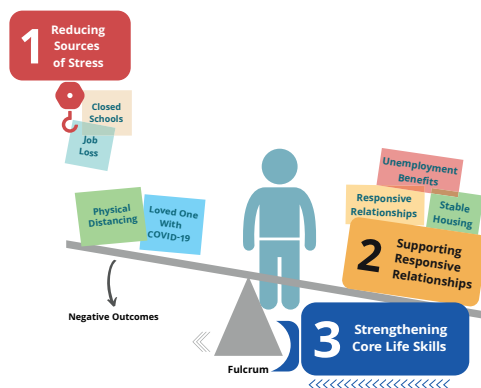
1 Reducing Sources of Stress

Closed Schools

Job Loss

Physical Distancing

Loved One With COVID-19

Unemployment Benefits

Responsive Relationships

Stable Housing

2 Supporting Responsive Relationships

Negative Outcomes

Fulcrum

3 Strengthening Core Life Skills